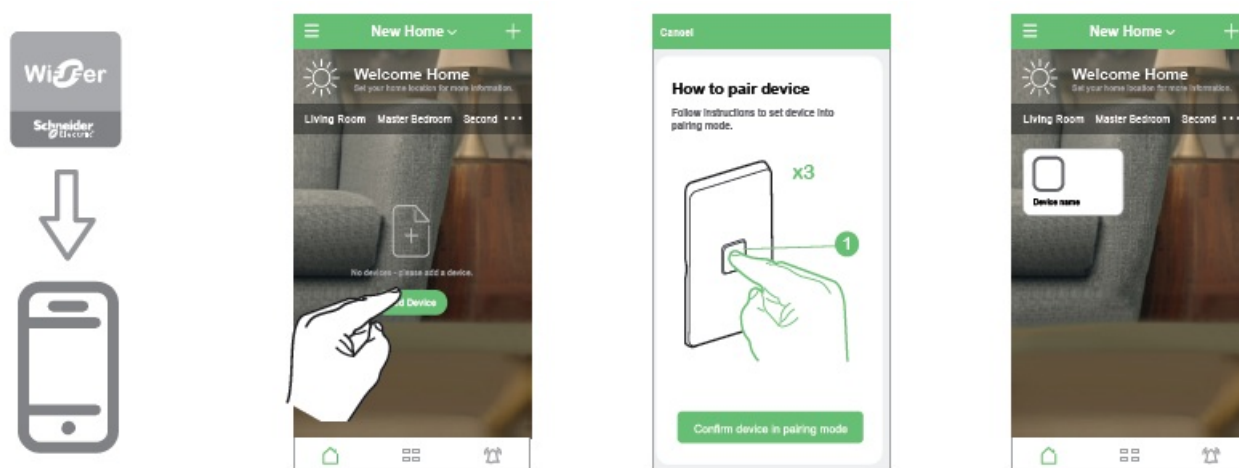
Wiser
Schneider Electric

New Home
Welcome Home
Set your home location for more information.
Living Room Master Bedroom Second
No devices - please add a device.
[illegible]d Device

Cancel
How to pair device
Follow instructions to set device into pairing mode.
x3
1
Confirm device in pairing mode

New Home
Welcome Home
Set your home location for more information.
Living Room Master Bedroom Second
Device name